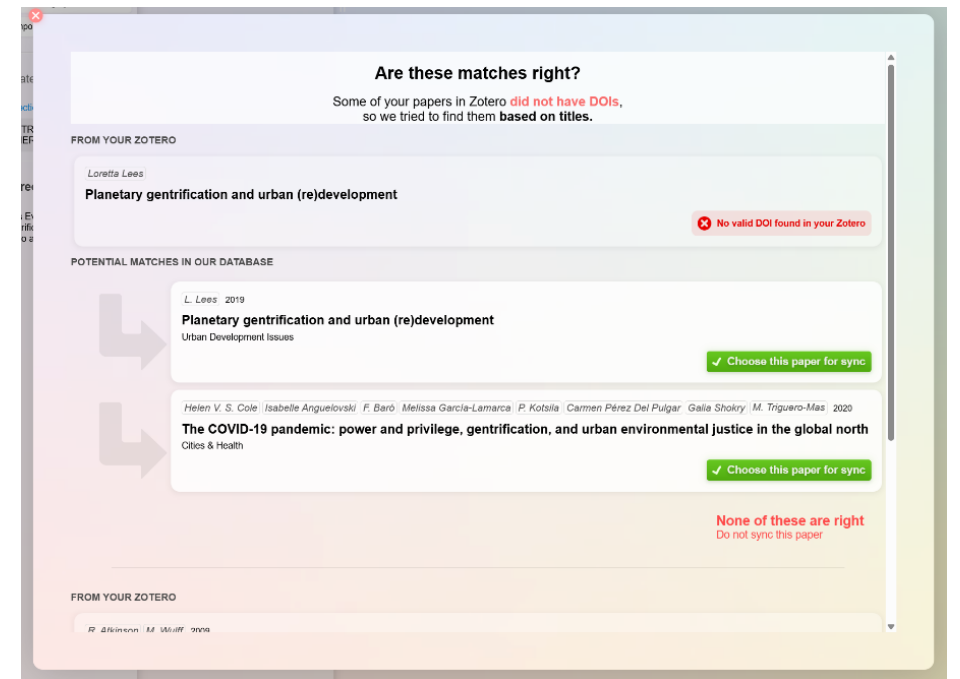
Are these matches right?

Some of your papers in Zotero did not have DOIs, so we tried to find them based on titles.

FROM YOUR ZOTERO

Loretta Lees

Planetary gentrification and urban (re)development

No valid DOI found in your Zotero

POTENTIAL MATCHES IN OUR DATABASE

L. Lees 2019

Planetary gentrification and urban (re)development

Urban Development Issues

✓ Choose this paper for sync

Helen V. S. Cole Isabelle Anguelovski F. Baró Melissa García-Lamarca P. Kotsila Carmen Pérez Del Pulgar Galia Shokry M. Triguero-Mas 2020

The COVID-19 pandemic: power and privilege, gentrification, and urban environmental justice in the global north

Cities & Health

✓ Choose this paper for sync

None of these are right
Do not sync this paper

FROM YOUR ZOTERO

R. Atkinson M. Wulff 2009